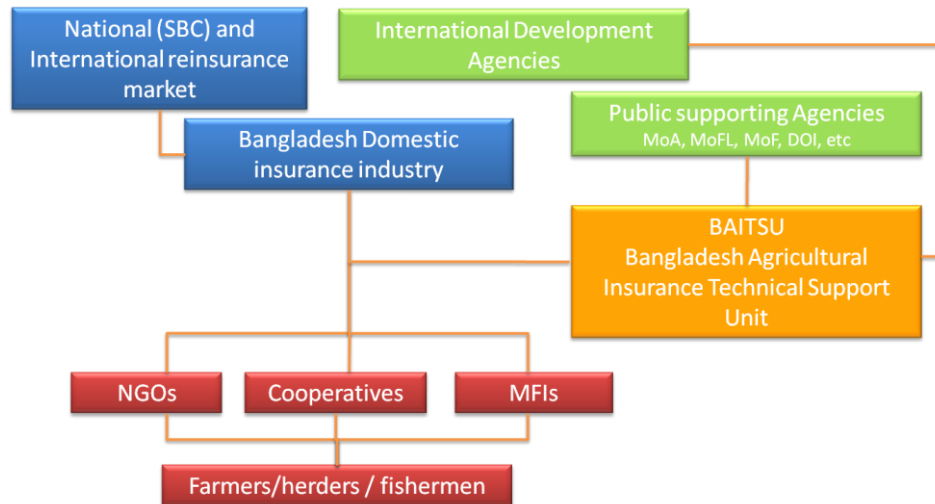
National (SBC) and International reinsurance market

International Development Agencies

Bangladesh Domestic insurance industry

Public supporting Agencies
MoA, MoFL, MoF, DOI, etc

BAITSU
Bangladesh Agricultural Insurance Technical Support Unit

NGOs

Cooperatives

MFIs

Farmers/herders / fishermen